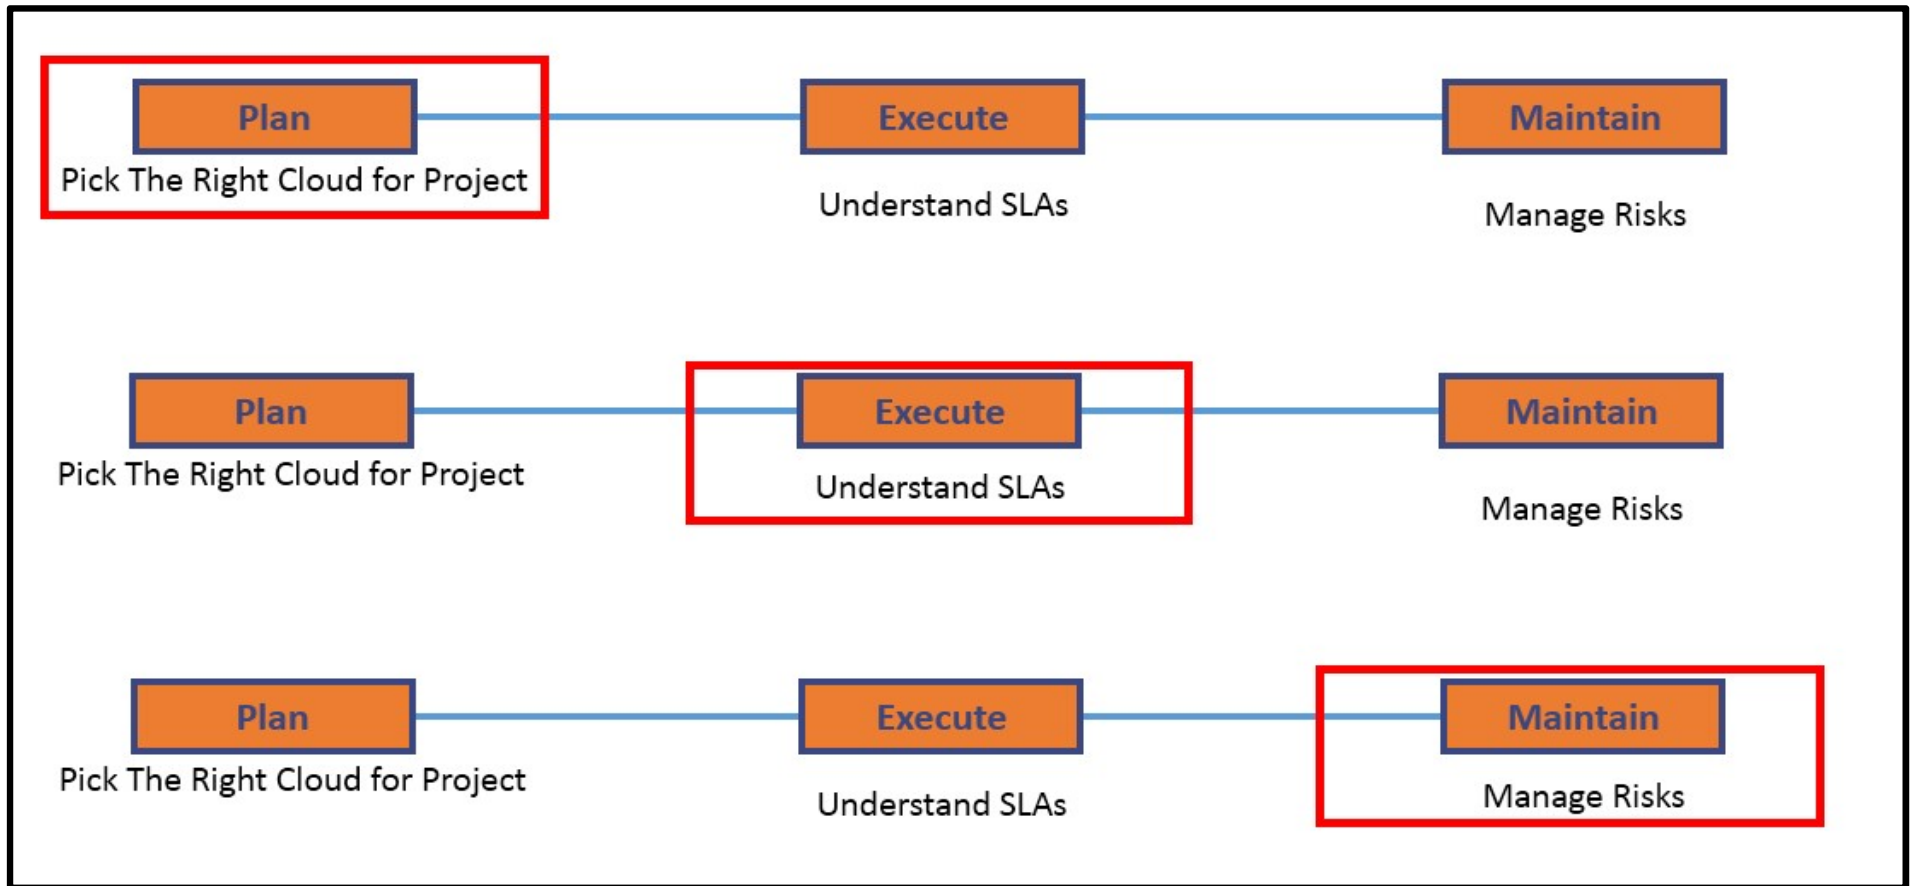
Plan
Pick The Right Cloud for Project

Execute
Understand SLAs

Maintain
Manage Risks

Plan
Pick The Right Cloud for Project

Execute
Understand SLAs

Maintain
Manage Risks

Plan
Pick The Right Cloud for Project

Execute
Understand SLAs

Maintain
Manage Risks